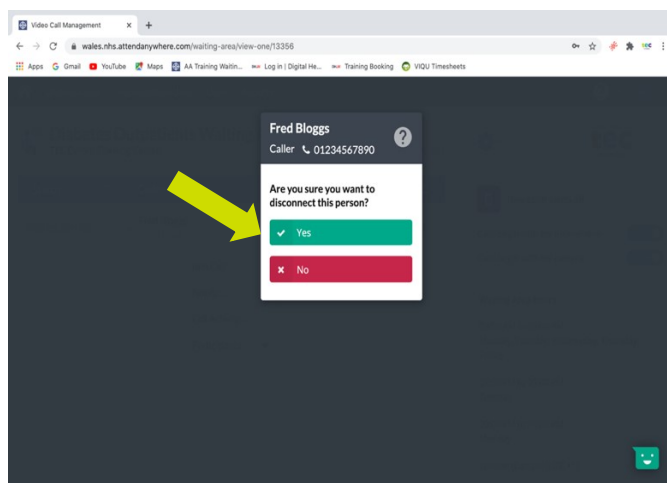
Video Call Management × +

wales.nhs.attendanywhere.com/waiting-area/view-one/13356

Apps Gmail YouTube Maps AA Training Waitin... Log in | Digital He... Training Booking VIQU Timesheets

Fred Bloggs

Caller 01234567890

Are you sure you want to disconnect this person?

Yes

No